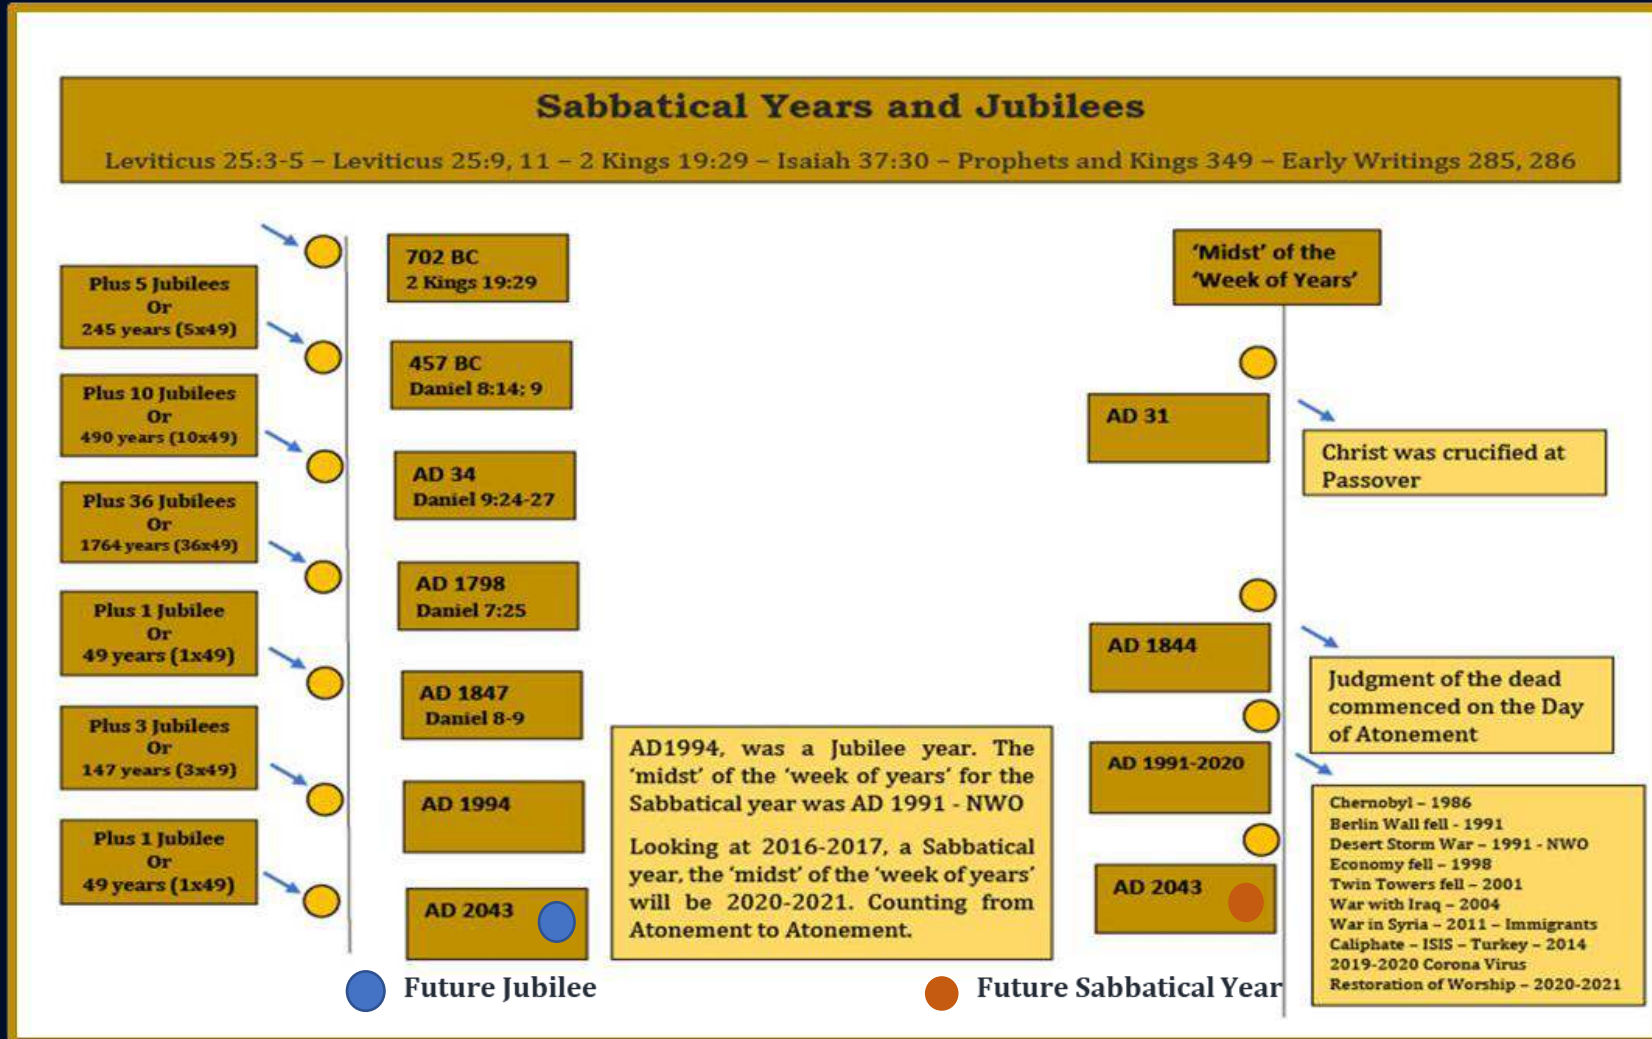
Sabbatical Years and Jubilees

Leviticus 25:3-5 – Leviticus 25:9, 11 – 2 Kings 19:29 – Isaiah 37:30 – Prophets and Kings 349 – Early Writings 285, 286

Plus 5 Jubilees Or 245 years (5x49)

Plus 10 Jubilees Or 490 years (10x49)

Plus 36 Jubilees Or 1764 years (36x49)

Plus 1 Jubilee Or 49 years (1x49)

Plus 3 Jubilees Or 147 years (3x49)

Plus 1 Jubilee Or 49 years (1x49)

702 BC 2 Kings 19:29

457 BC Daniel 8:14; 9

AD 34 Daniel 9:24-27

AD 1798 Daniel 7:25

AD 1847 Daniel 8-9

AD 1994

AD 2043

AD1994, was a Jubilee year. The 'midst' of the 'week of years' for the Sabbatical year was AD 1991 - NWO

Looking at 2016-2017, a Sabbatical year, the 'midst' of the 'week of years' will be 2020-2021. Counting from Atonement to Atonement.

'Midst' of the 'Week of Years'

AD 31

Christ was crucified at Passover

AD 1844

Judgment of the dead commenced on the Day of Atonement

AD 1991-2020

Chernobyl – 1986
Berlin Wall fell - 1991
Desert Storm War – 1991 - NWO
Economy fell – 1998
Twin Towers fell – 2001
War with Iraq – 2004
War in Syria – 2011 – Immigrants
Caliphate – ISIS – Turkey – 2014
2019-2020 Corona Virus
Restoration of Worship – 2020-2021

AD 2043

Future Jubilee

Future Sabbatical Year